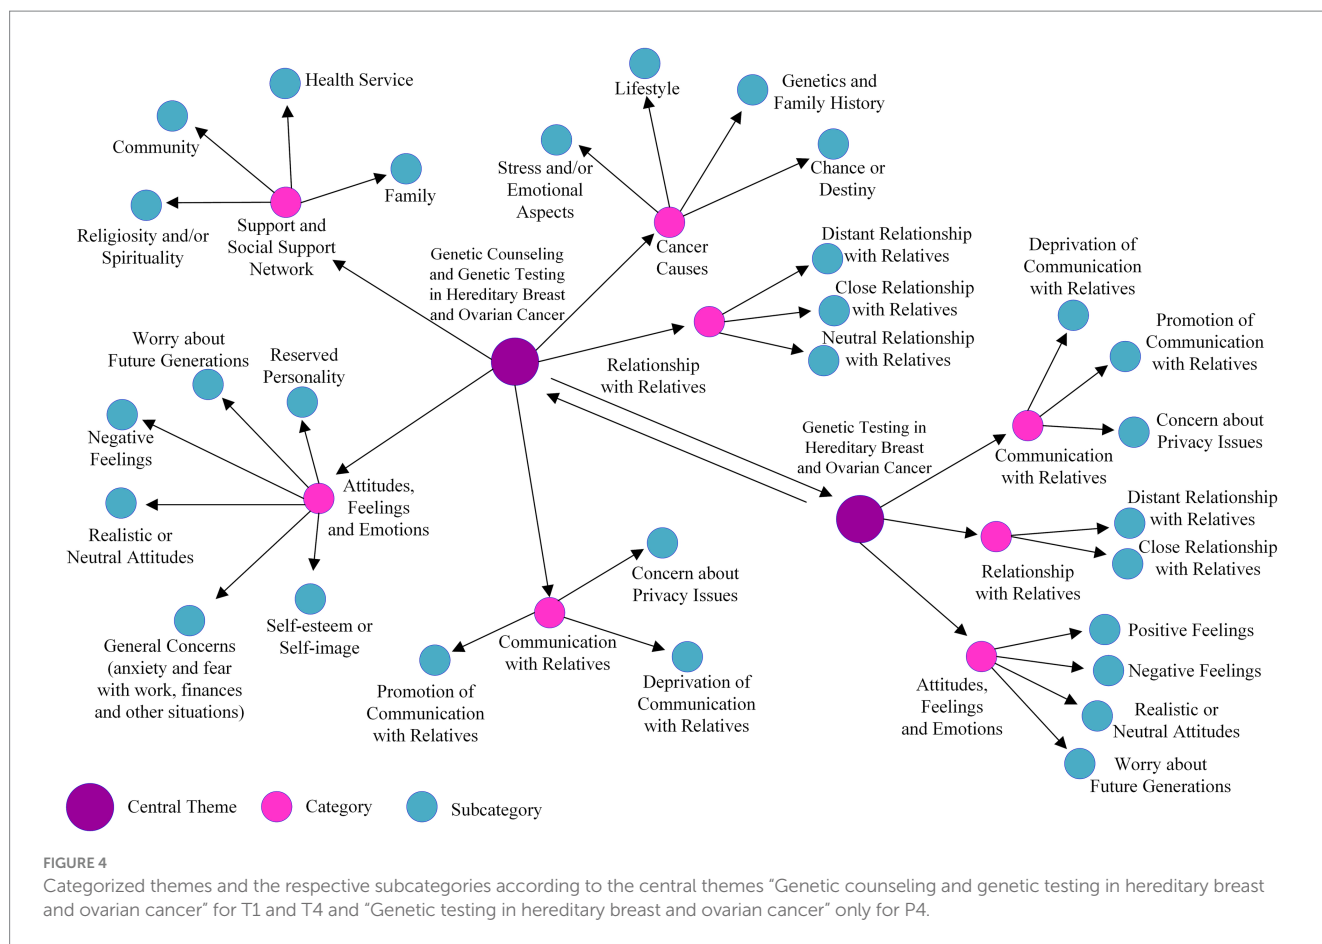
Health Service

Community

Family

Religiosity and/or Spirituality

Support and Social Support Network

Lifestyle

Genetics and Family History

Stress and/or Emotional Aspects

Chance or Destiny

Cancer Causes

Genetic Counseling and Genetic Testing in Hereditary Breast and Ovarian Cancer

Distant Relationship with Relatives

Close Relationship with Relatives

Neutral Relationship with Relatives

Relationship with Relatives

Deprivation of Communication with Relatives

Promotion of Communication with Relatives

Concern about Privacy Issues

Communication with Relatives

Worry about Future Generations

Reserved Personality

Negative Feelings

Realistic or Neutral Attitudes

Attitudes, Feelings and Emotions

General Concerns (anxiety and fear with work, finances and other situations)

Self-esteem or Self-image

Concern about Privacy Issues

Communication with Relatives

Promotion of Communication with Relatives

Deprivation of Communication with Relatives

Genetic Testing in Hereditary Breast and Ovarian Cancer

Distant Relationship with Relatives

Close Relationship with Relatives

Relationship with Relatives

Positive Feelings

Negative Feelings

Realistic or Neutral Attitudes

Worry about Future Generations

Attitudes, Feelings and Emotions

Central Theme

Category

Subcategory

FIGURE 4
Categorized themes and the respective subcategories according to the central themes “Genetic counseling and genetic testing in hereditary breast and ovarian cancer” for T1 and T4 and “Genetic testing in hereditary breast and ovarian cancer” only for P4.